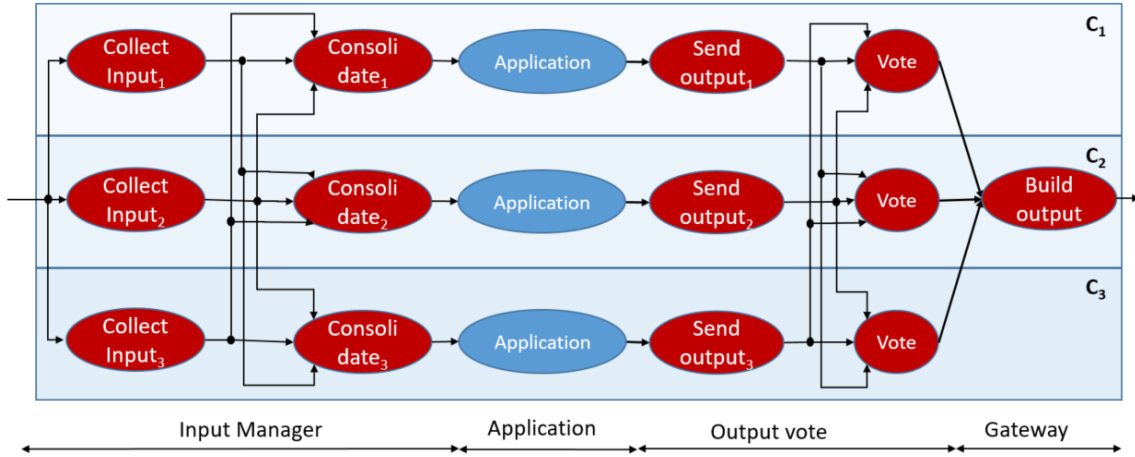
$C_1$

Collect Input$_1$

Consoli date$_1$

Application

Send output$_1$

Vote

$C_2$

Collect Input$_2$

Consoli date$_2$

Application

Send output$_2$

Vote

Build output

$C_3$

Collect Input$_3$

Consoli date$_3$

Application

Send output$_3$

Vote

Input Manager

Application

Output vote

Gateway